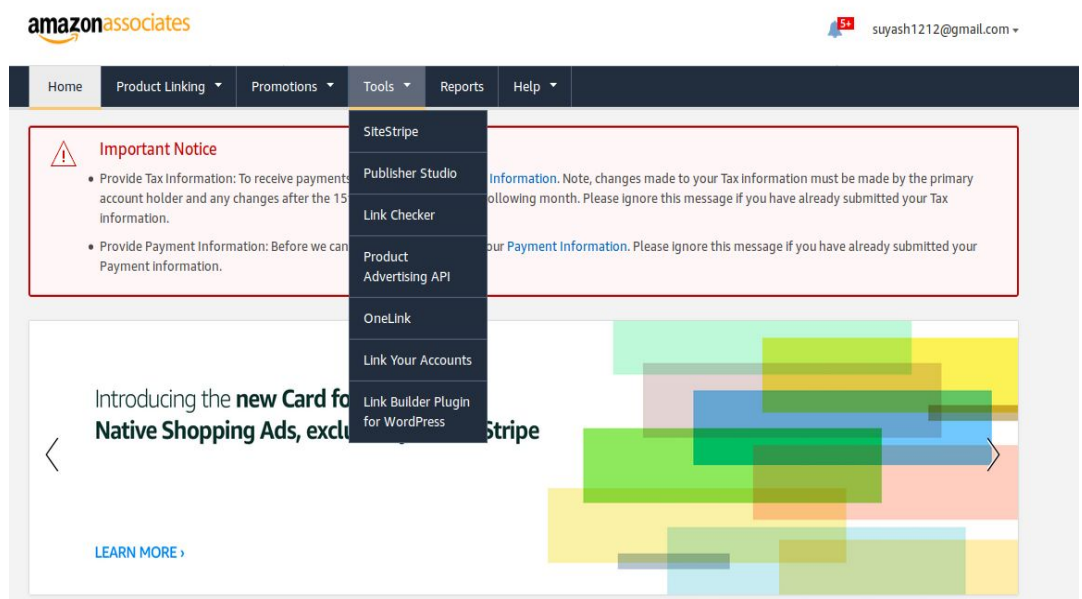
amazonassociates

5+ suyash1212@gmail.com

Home | Product Linking | Promotions | Tools | Reports | Help

SiteStripe
Publisher Studio
Link Checker
Product Advertising API
OneLink
Link Your Accounts
Link Builder Plugin for WordPress

Important Notice

• Provide Tax Information: To receive payments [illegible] Information. Note, changes made to your Tax information must be made by the primary account holder and any changes after the 15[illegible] following month. Please ignore this message if you have already submitted your Tax information.

• Provide Payment Information: Before we can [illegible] our Payment Information. Please ignore this message if you have already submitted your Payment information.

Introducing the new Card fo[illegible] Native Shopping Ads, exclu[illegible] Stripe

LEARN MORE ›